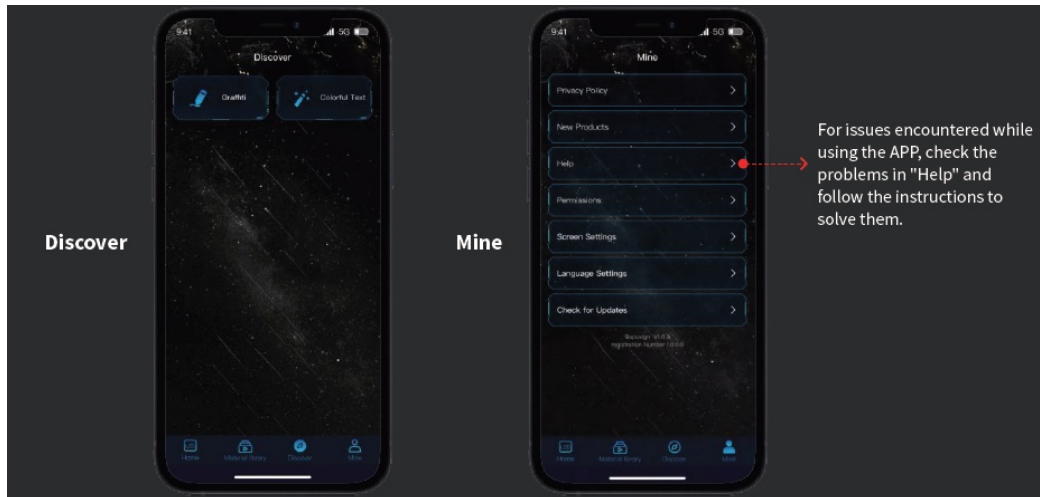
9:41

5G

Discover

Graffiti

Colorful Text

Home

Material library

Discover

Mine

Discover

9:41

5G

Mine

Privacy Policy

New Products

Help

Permissions

Screen Settings

Language Settings

Check for Updates

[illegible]
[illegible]

Home

Material library

Discover

Mine

Mine

For issues encountered while using the APP, check the problems in "Help" and follow the instructions to solve them.